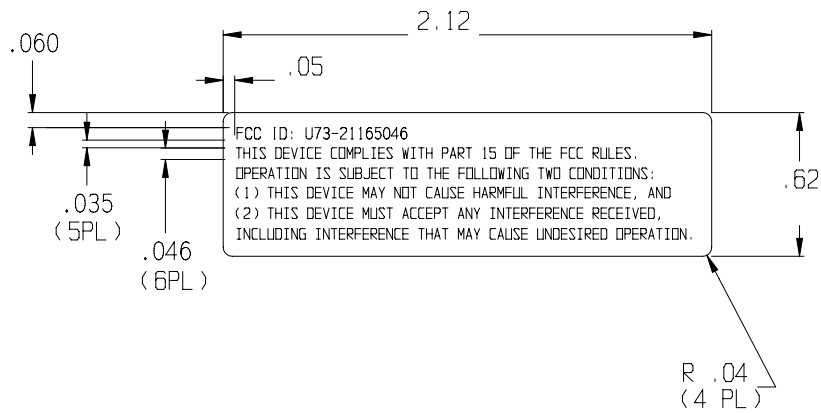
2.12

.060

.05

FCC ID: U73-21165046
THIS DEVICE COMPLIES WITH PART 15 OF THE FCC RULES.
OPERATION IS SUBJECT TO THE FOLLOWING TWO CONDITIONS:
(1) THIS DEVICE MAY NOT CAUSE HARMFUL INTERFERENCE, AND
(2) THIS DEVICE MUST ACCEPT ANY INTERFERENCE RECEIVED,
INCLUDING INTERFERENCE THAT MAY CAUSE UNDESIRED OPERATION.

.62

.035
(5PL)

.046
(6PL)

R .04
(4 PL)